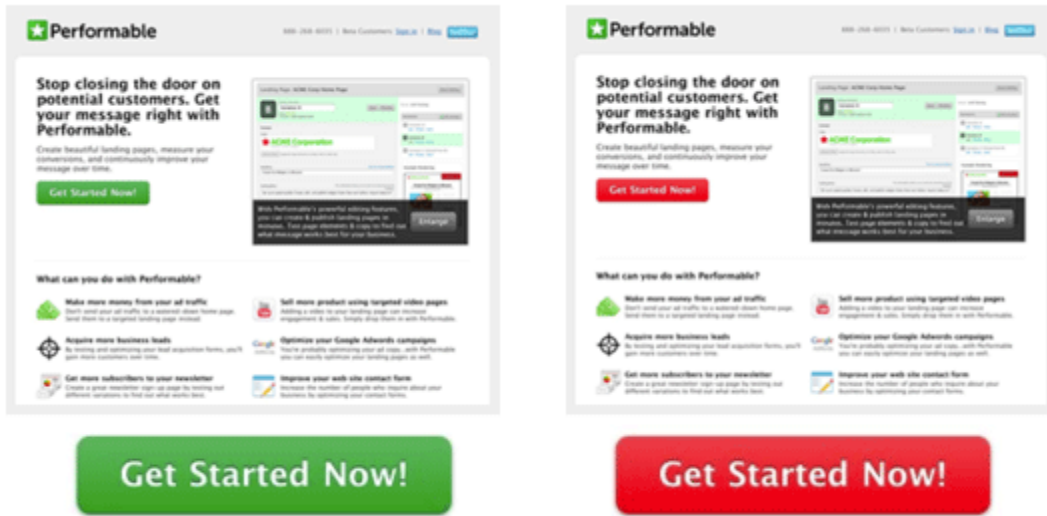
Performable

888-268-6035 | Beta Customers Sign in | Blog twitter

Stop closing the door on potential customers. Get your message right with Performable.

Create beautiful landing pages, measure your conversions, and continuously improve your message over time.

Get Started Now!

Landing Page: ACME Corp Home Page

ACME Corporation

With Performable's powerful editing features, you can create & publish landing pages in minutes. Test page elements & copy to find out what message works best for your business.

Enlarge

What can you do with Performable?

Make more money from your ad traffic
Don't send your ad traffic to a watered-down home page. Send them to a targeted landing page instead.

Sell more product using targeted video pages
Adding a video to your landing page can increase engagement & sales. Simply drop them in with Performable.

Acquire more business leads
By testing and optimizing your lead acquisition forms, you'll gain more customers over time.

Optimize your Google Adwords campaigns
You're probably optimizing your ad copy... with Performable you can easily optimize your landing pages as well.

Get more subscribers to your newsletter
Create a great newsletter sign-up page by testing out different variations to find out what works best.

Improve your web site contact form
Increase the number of people who inquire about your business by optimizing your contact forms.

Performable

888-268-6035 | Beta Customers Sign in | Blog twitter

Stop closing the door on potential customers. Get your message right with Performable.

Create beautiful landing pages, measure your conversions, and continuously improve your message over time.

Get Started Now!

Landing Page: ACME Corp Home Page

ACME Corporation

With Performable's powerful editing features, you can create & publish landing pages in minutes. Test page elements & copy to find out what message works best for your business.

Enlarge

What can you do with Performable?

Make more money from your ad traffic
Don't send your ad traffic to a watered-down home page. Send them to a targeted landing page instead.

Sell more product using targeted video pages
Adding a video to your landing page can increase engagement & sales. Simply drop them in with Performable.

Acquire more business leads
By testing and optimizing your lead acquisition forms, you'll gain more customers over time.

Optimize your Google Adwords campaigns
You're probably optimizing your ad copy... with Performable you can easily optimize your landing pages as well.

Get more subscribers to your newsletter
Create a great newsletter sign-up page by testing out different variations to find out what works best.

Improve your web site contact form
Increase the number of people who inquire about your business by optimizing your contact forms.

Get Started Now!

Get Started Now!